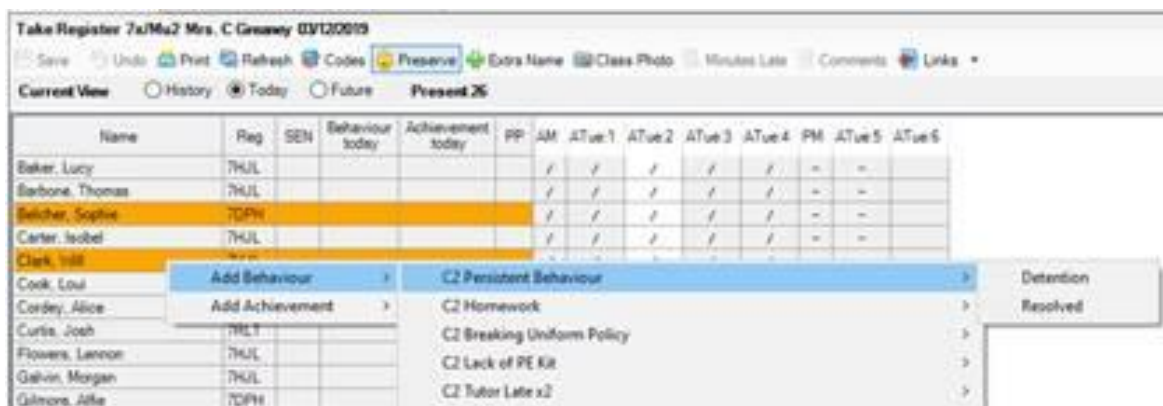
Take Register 7x/Mu2 Mrs. C Greaney 03/12/2019

Save Undo Print Refresh Codes Preserve Extra Name Class Photo Minutes Late Comments Links

Current View History Today Future Present 26

| Name | Reg | SEN | Behaviour today | Achievement today | PP | AM | ATue1 | ATue2 | ATue3 | ATue4 | PM | ATue5 | ATue6 |
|---|---|---|---|---|---|---|---|---|---|---|---|---|---|
| Baker, Lucy | 7HJL | | | | | / | / | / | / | / | - | - | |
| Barbone, Thomas | 7HJL | | | | | / | / | / | / | / | - | - | |
| Belcher, Sophie | 7DPH | | | | | / | / | / | / | / | - | - | |
| Carter, Isobel | 7HJL | | | | | / | / | / | / | / | - | - | |
| Clark, Will | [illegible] | | | | | | | | | | | | |
| Cook, Loui | | | | | | | | | | | | | |
| Cordey, Alice | | | | | | | | | | | | | |
| Curtis, Josh | 7RLT | | | | | | | | | | | | |
| Flowers, Lennon | 7HJL | | | | | | | | | | | | |
| Galvin, Morgan | 7HJL | | | | | | | | | | | | |
| Gilmore, Alfie | 7DPH | | | | | | | | | | | | |

Add Behaviour >
Add Achievement >

C2 Persistent Behaviour >
C2 Homework >
C2 Breaking Uniform Policy >
C2 Lack of PE Kit >
C2 Tutor Late x2 >

Detention
Resolved